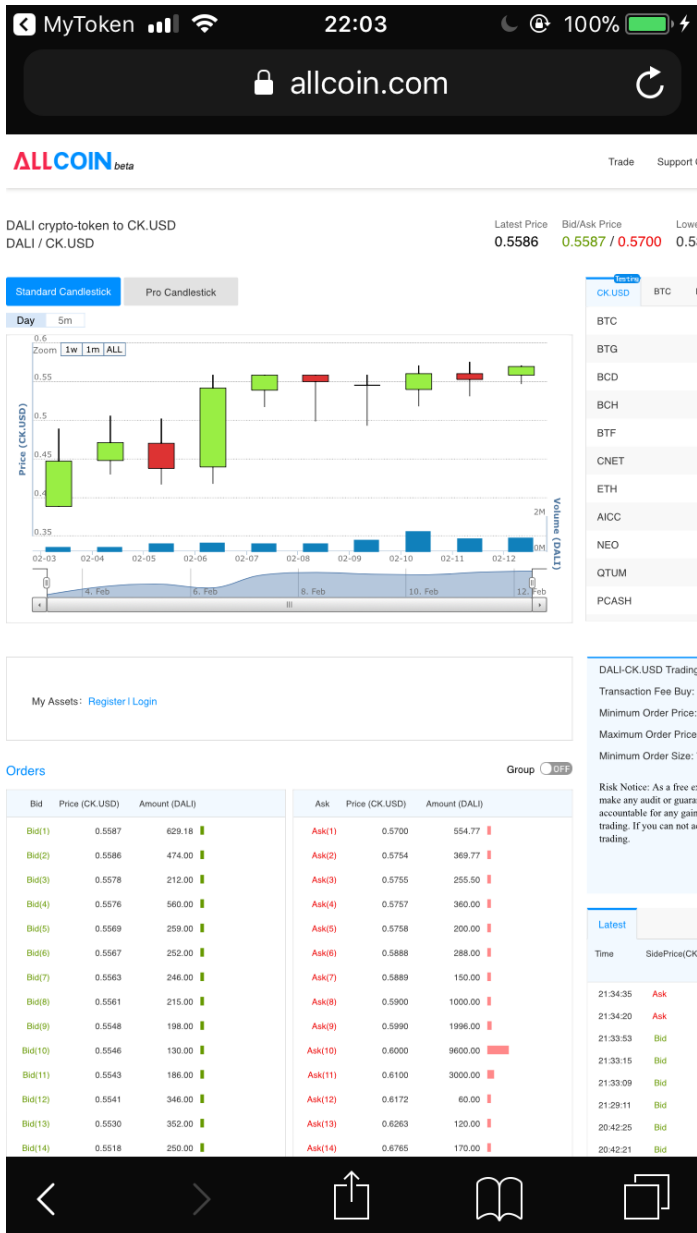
MyToken 22:03 100%

allcoin.com

ALLCOIN beta

Trade Support

DALI crypto-token to CK.USD
DALI / CK.USD

Latest Price 0.5586
Bid/Ask Price 0.5587 / 0.5700
Lowe 0.5

Standard Candlestick Pro Candlestick

Day 5m

Zoom 1w 1m ALL

0.6
0.55
0.5
0.45
0.4
0.35

Price (CK.USD)

Volume (DALI)

2M
0M

02-03 02-04 02-05 02-06 02-07 02-08 02-09 02-10 02-11 02-12

4. Feb 6. Feb 8. Feb 10. Feb 12. Feb

CK.USD BTC

BTC
BTG
BCD
BCH
BTF
CNET
ETH
AICC
NEO
QTUM
PCASH

My Assets: Register | Login

DALI-CK.USD Trading
Transaction Fee Buy:
Minimum Order Price:
Maximum Order Price
Minimum Order Size:

Risk Notice: As a free e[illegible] make any audit or guara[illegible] accountable for any gai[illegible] trading. If you can not a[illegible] trading.

Orders Group OFF

| Bid | Price (CK.USD) | Amount (DALI) |
|---|---|---|
| Bid(1) | 0.5587 | 629.18 |
| Bid(2) | 0.5586 | 474.00 |
| Bid(3) | 0.5578 | 212.00 |
| Bid(4) | 0.5576 | 560.00 |
| Bid(5) | 0.5569 | 259.00 |
| Bid(6) | 0.5567 | 252.00 |
| Bid(7) | 0.5563 | 246.00 |
| Bid(8) | 0.5561 | 215.00 |
| Bid(9) | 0.5548 | 198.00 |
| Bid(10) | 0.5546 | 130.00 |
| Bid(11) | 0.5543 | 186.00 |
| Bid(12) | 0.5541 | 346.00 |
| Bid(13) | 0.5530 | 352.00 |
| Bid(14) | 0.5518 | 250.00 |

| Ask | Price (CK.USD) | Amount (DALI) |
|---|---|---|
| Ask(1) | 0.5700 | 554.77 |
| Ask(2) | 0.5754 | 369.77 |
| Ask(3) | 0.5755 | 255.50 |
| Ask(4) | 0.5757 | 360.00 |
| Ask(5) | 0.5758 | 200.00 |
| Ask(6) | 0.5888 | 288.00 |
| Ask(7) | 0.5889 | 150.00 |
| Ask(8) | 0.5900 | 1000.00 |
| Ask(9) | 0.5990 | 1996.00 |
| Ask(10) | 0.6000 | 9600.00 |
| Ask(11) | 0.6100 | 3000.00 |
| Ask(12) | 0.6172 | 60.00 |
| Ask(13) | 0.6263 | 120.00 |
| Ask(14) | 0.6765 | 170.00 |

Latest

| Time | Side | Price(CK |
|---|---|---|
| 21:34:35 | Ask | |
| 21:34:20 | Ask | |
| 21:33:53 | Bid | |
| 21:33:15 | Bid | |
| 21:33:09 | Bid | |
| 21:29:11 | Bid | |
| 20:42:25 | Bid | |
| 20:42:21 | Bid | |